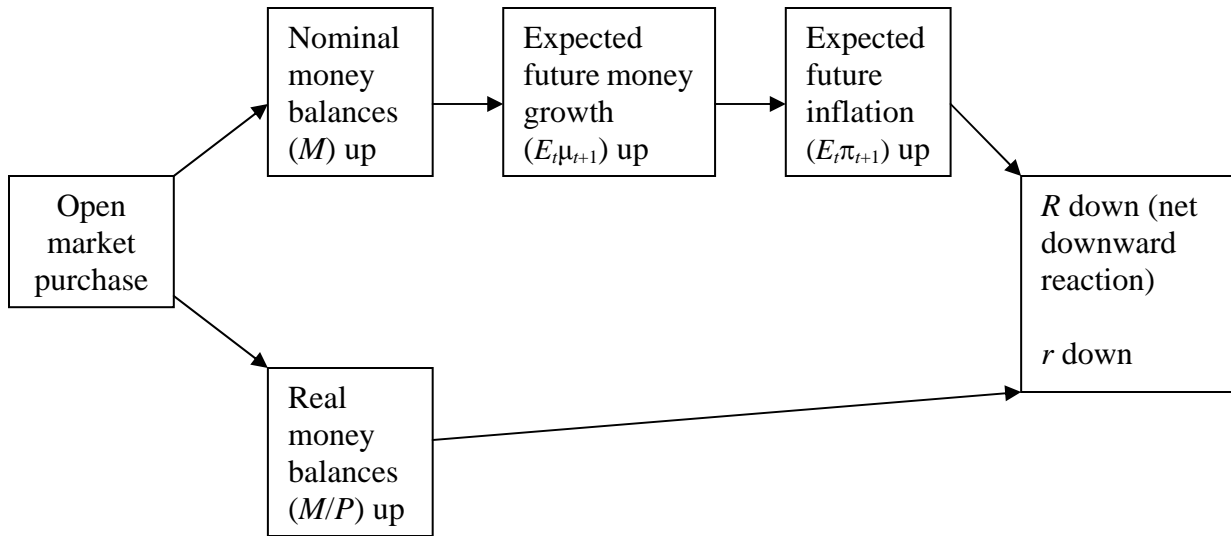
Nominal money balances ($M$) up

Expected future money growth ($E_t\mu_{t+1}$) up

Expected future inflation ($E_t\pi_{t+1}$) up

Open market purchase

$R$ down (net downward reaction)

$r$ down

Real money balances ($M/P$) up